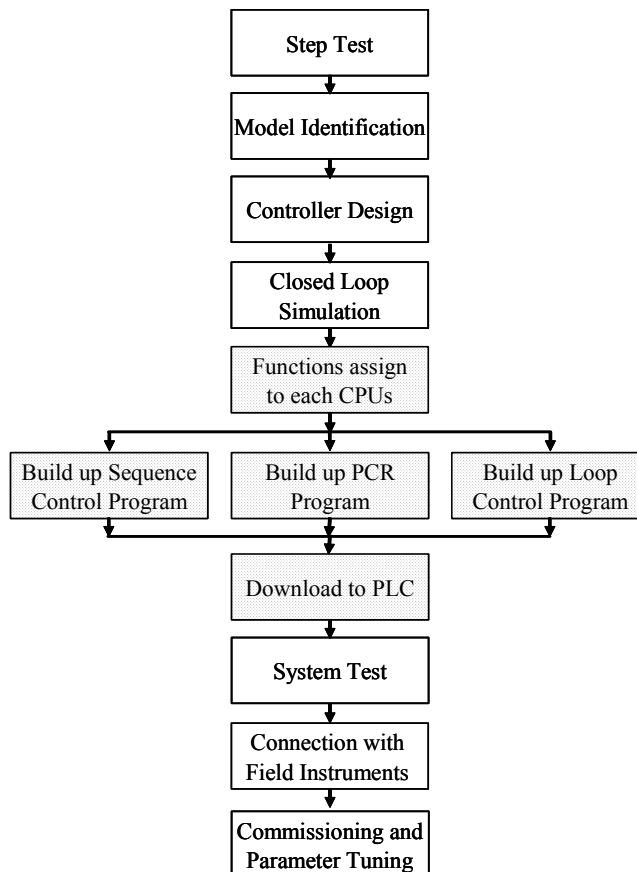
Step Test

Model Identification

Controller Design

Closed Loop Simulation

Functions assign to each CPUs

Build up Sequence Control Program

Build up PCR Program

Build up Loop Control Program

Download to PLC

System Test

Connection with Field Instruments

Commissioning and Parameter Tuning